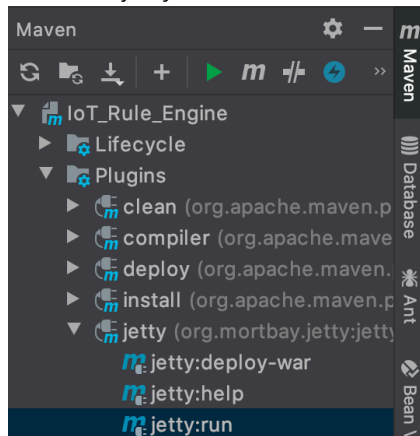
Maven

IoT_Rule_Engine
Lifecycle
Plugins
clean (org.apache.maven.p
compiler (org.apache.mave
deploy (org.apache.maven.
install (org.apache.maven.p
jetty (org.mortbay.jetty:jett
jetty:deploy-war
jetty:help
jetty:run

Maven
Database
Ant
Bean